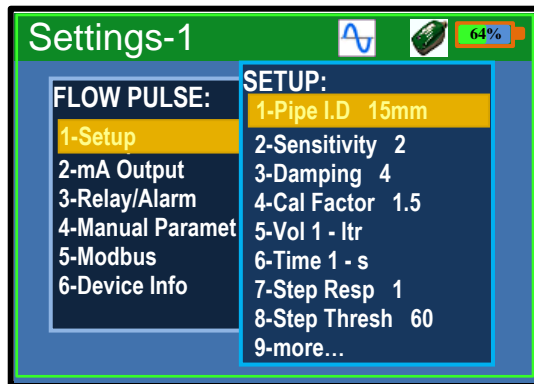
Settings-1

64%

FLOW PULSE:

1-Setup
2-mA Output
3-Relay/Alarm
4-Manual Paramet
5-Modbus
6-Device Info

SETUP:

1-Pipe I.D 15mm
2-Sensitivity 2
3-Damping 4
4-Cal Factor 1.5
5-Vol 1 - ltr
6-Time 1 - s
7-Step Resp 1
8-Step Thresh 60
9-more…